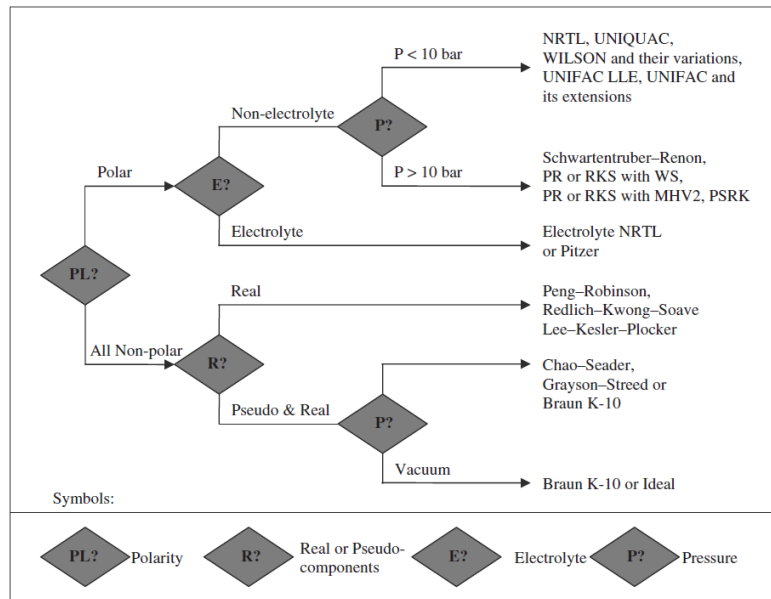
NRTL, UNIQUAC, WILSON and their variations, UNIFAC LLE, UNIFAC and its extensions

P < 10 bar

Non-electrolyte

P?

P > 10 bar

Schwartentruber–Renon, PR or RKS with WS, PR or RKS with MHV2, PSRK

Polar

E?

Electrolyte

Electrolyte NRTL or Pitzer

PL?

Real

Peng–Robinson, Redlich–Kwong–Soave Lee–Kesler–Plocker

All Non-polar

R?

Chao–Seader, Grayson–Streed or Braun K-10

Pseudo & Real

P?

Vacuum

Braun K-10 or Ideal

Symbols:

PL? Polarity

R? Real or Pseudo-components

E? Electrolyte

P? Pressure